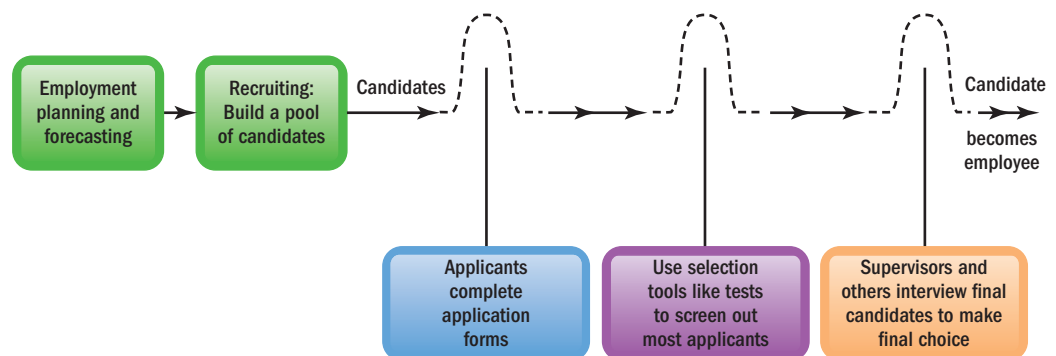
Employment planning and forecasting

Recruiting: Build a pool of candidates

Candidates

Candidate becomes employee

Applicants complete application forms

Use selection tools like tests to screen out most applicants

Supervisors and others interview final candidates to make final choice